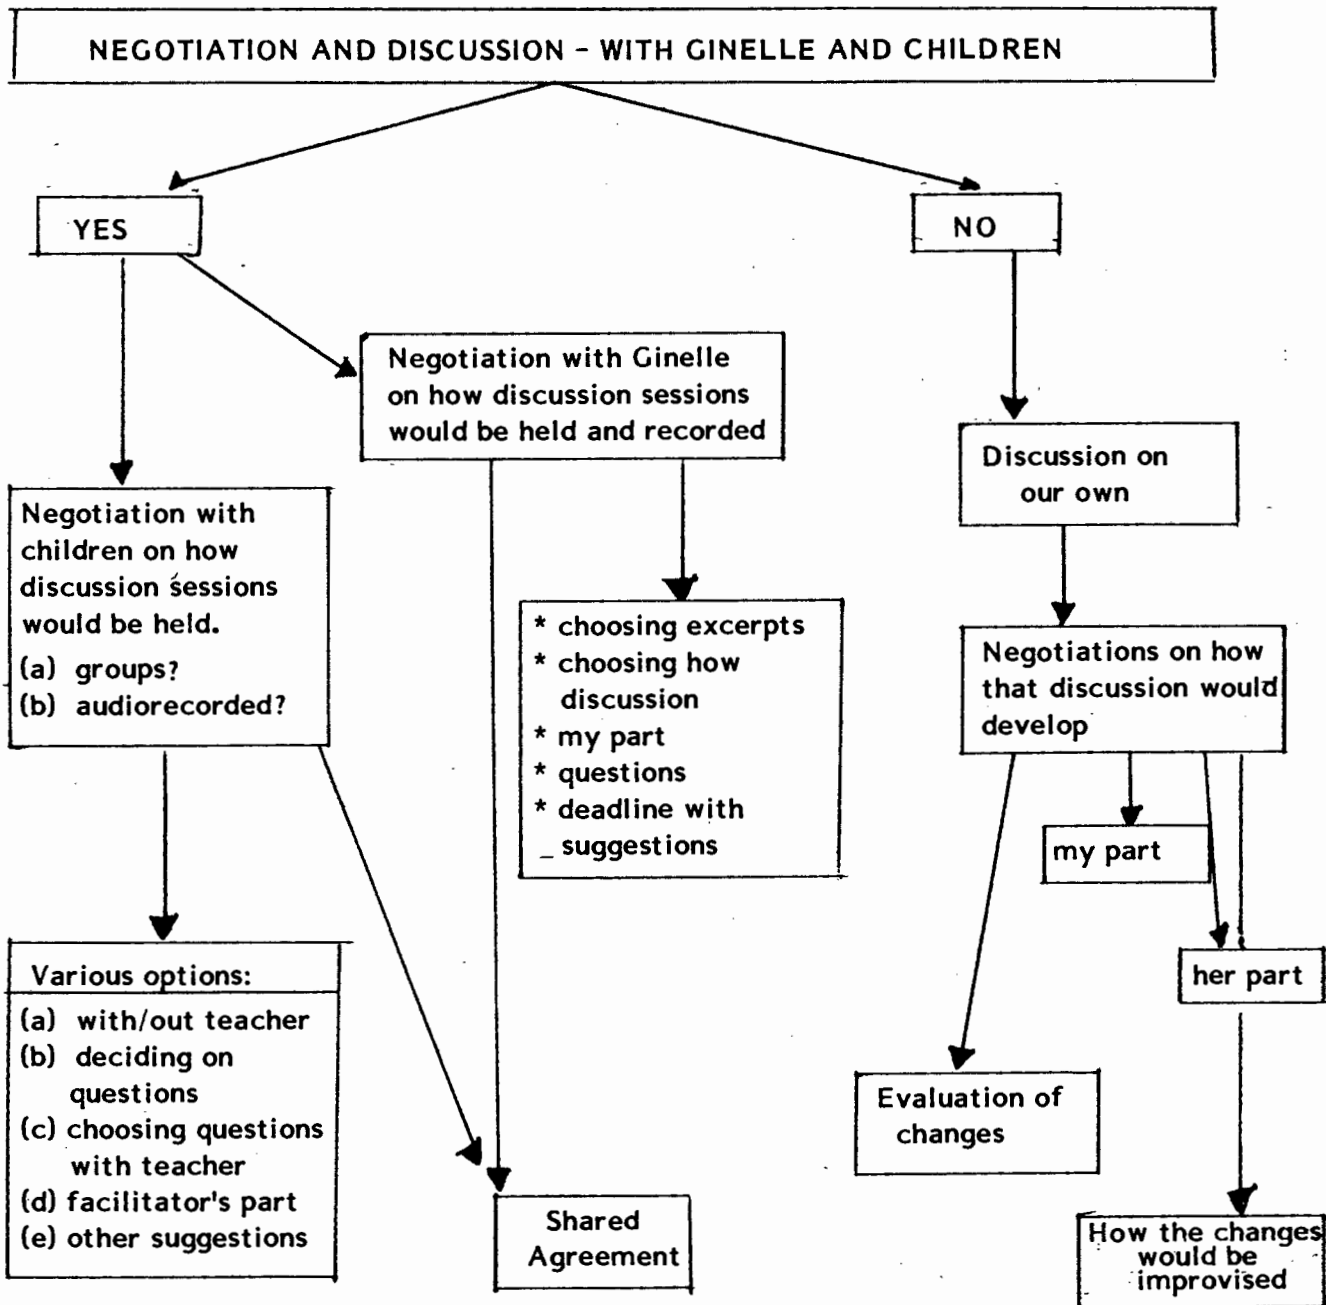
NEGOTIATION AND DISCUSSION - WITH GINELLE AND CHILDREN

YES

NO

Negotiation with Ginelle on how discussion sessions would be held and recorded

Negotiation with children on how discussion sessions would be held.
(a) groups?
(b) audiorecorded?

* choosing excerpts
* choosing how discussion
* my part
* questions
* deadline with suggestions

Discussion on our own

Negotiations on how that discussion would develop

my part

her part

Various options:
(a) with/out teacher
(b) deciding on questions
(c) choosing questions with teacher
(d) facilitator's part
(e) other suggestions

Shared Agreement

Evaluation of changes

How the changes would be improvised